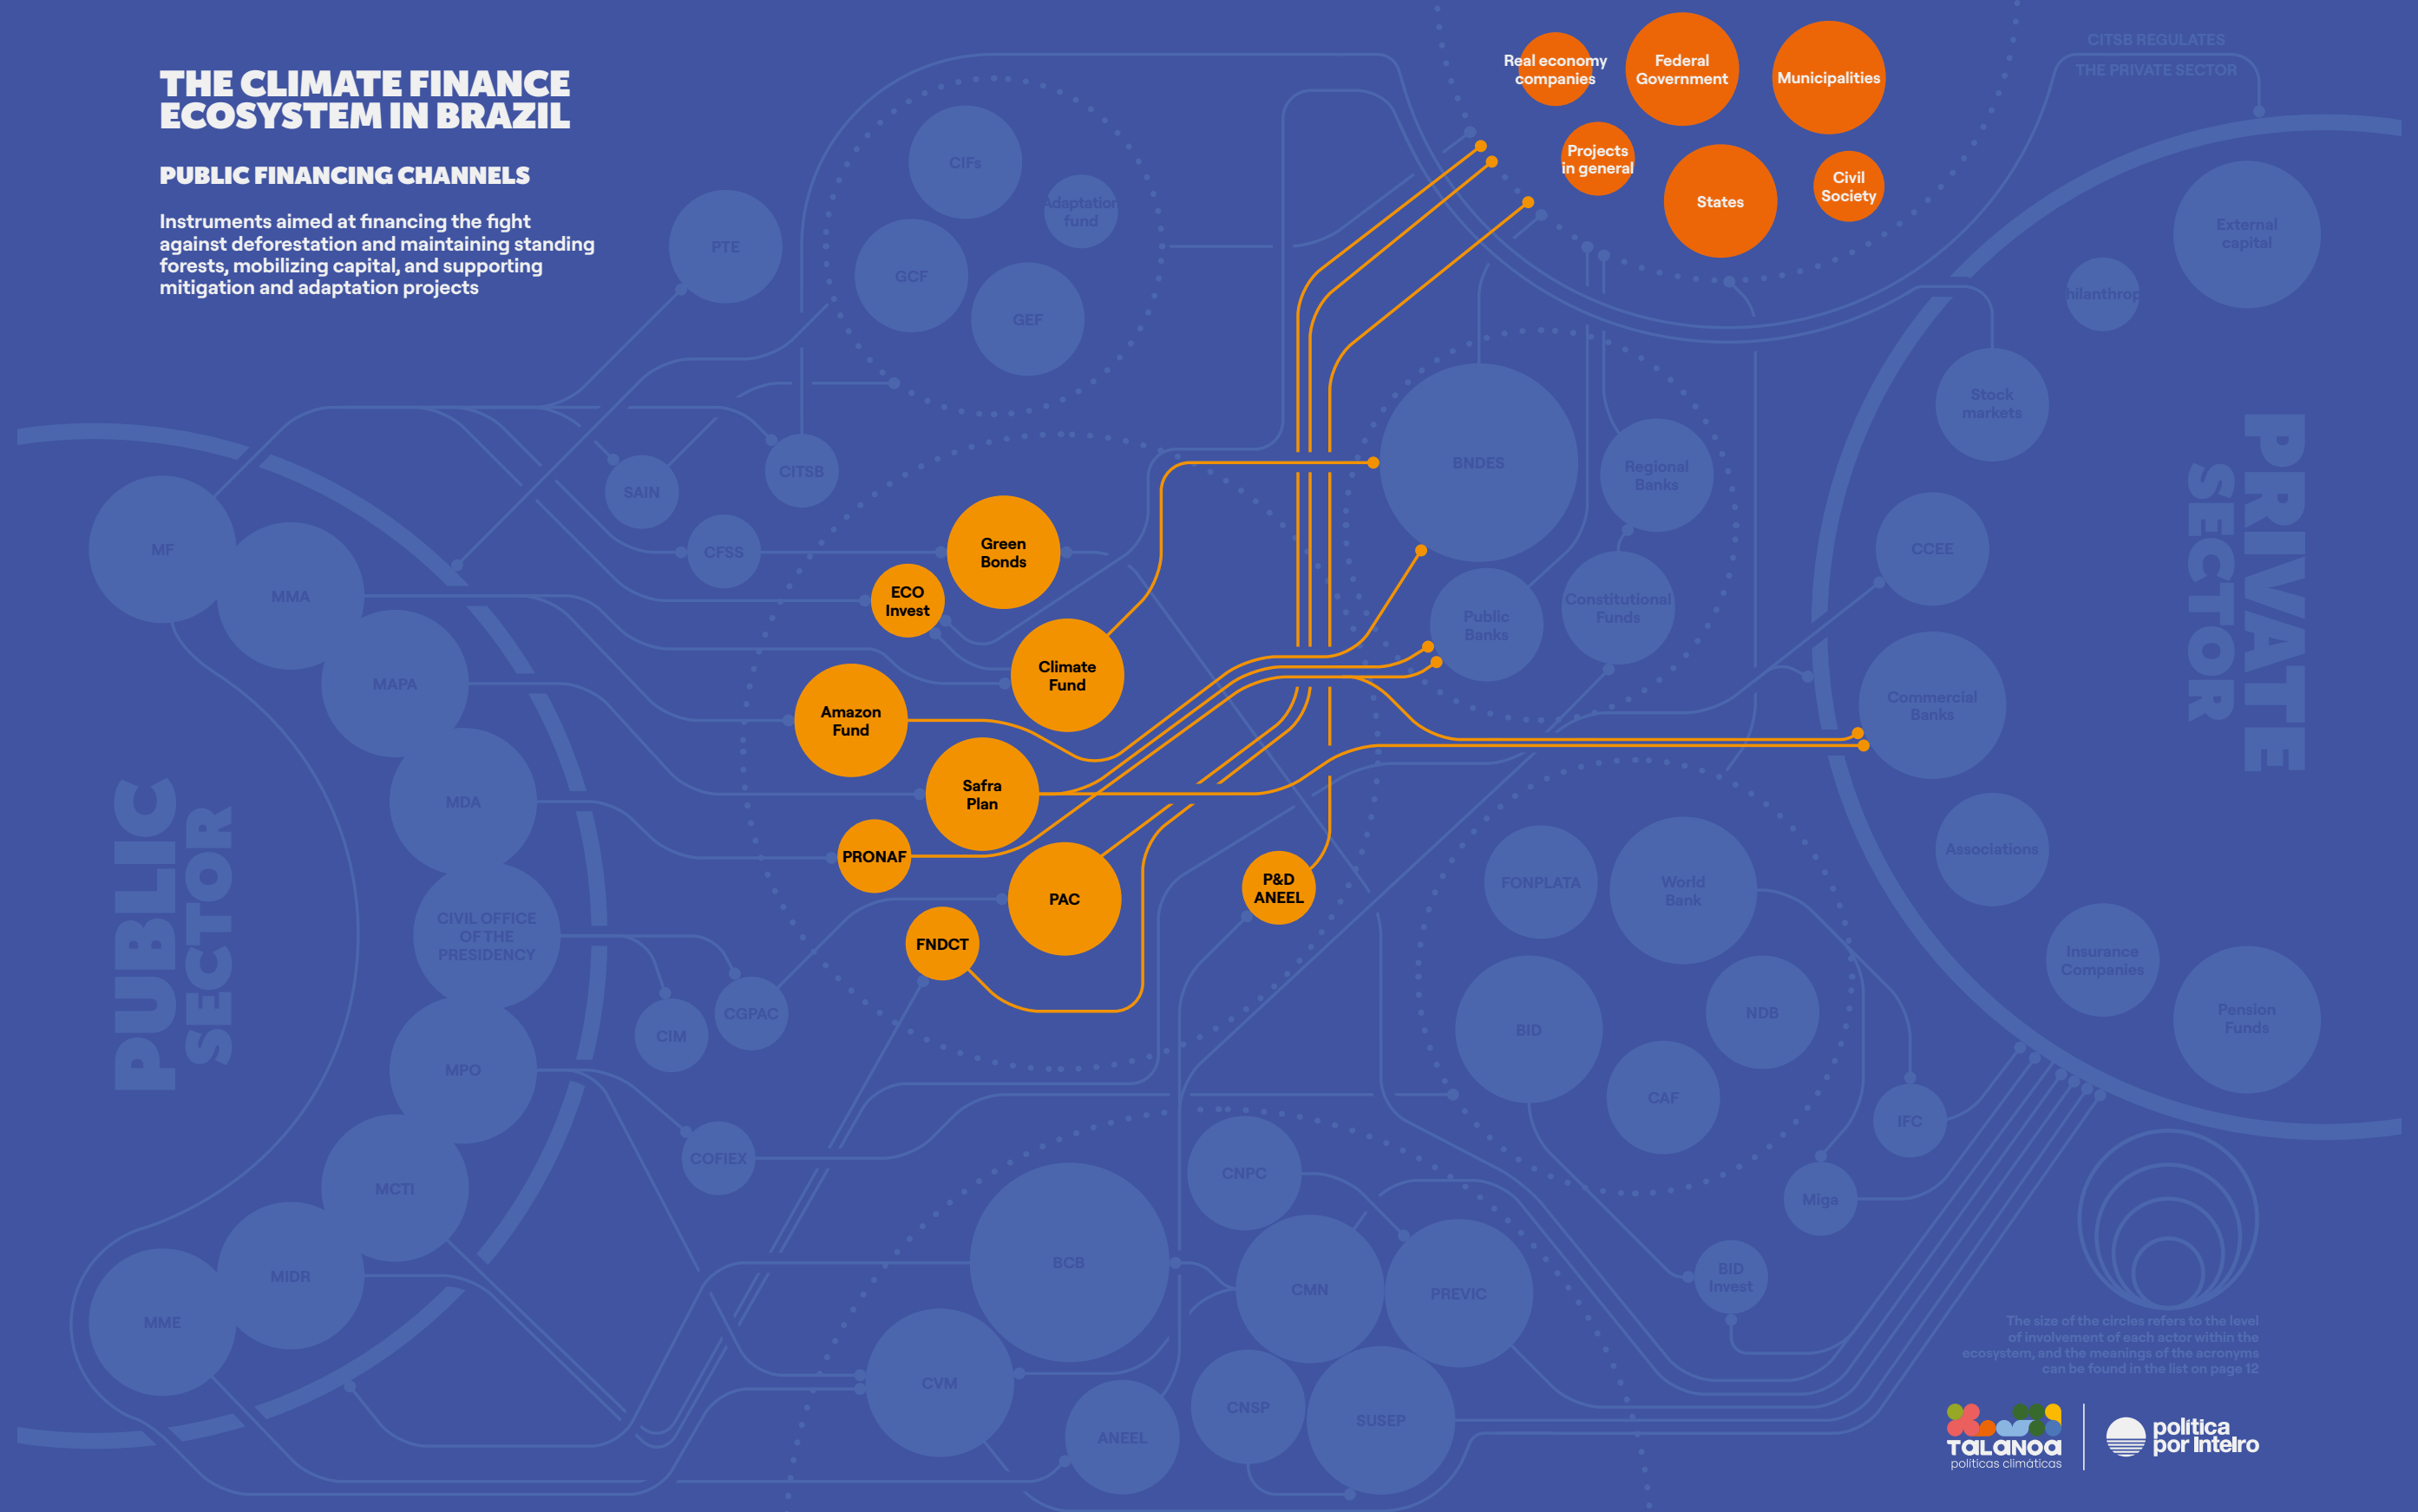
THE CLIMATE FINANCE ECOSYSTEM IN BRAZIL

PUBLIC FINANCING CHANNELS

Instruments aimed at financing the fight against deforestation and maintaining standing forests, mobilizing capital, and supporting mitigation and adaptation projects

Real economy companies
Federal Government
Municipalities
Projects in general
States
Civil Society

CITSB REGULATES THE PRIVATE SECTOR

CIFs
Adaptation fund
PTE
GCF
GEF
External capital
Philanthropy
Stock markets
PRIVATE SECTOR
BNDES
Regional Banks
SAIN
CITSB
Green Bonds
CFSS
ECO Invest
Public Banks
Constitutional Funds
CCEE
MF
MMA
Climate Fund
MAPA
Amazon Fund
Commercial Banks
Safra Plan
MDA
PUBLIC SECTOR
Associations
PRONAF
FONPLATA
World Bank
P&D ANEEL
PAC
CIVIL OFFICE OF THE PRESIDENCY
FNDCT
Insurance Companies
BID
NDB
Pension Funds
CIM
CGPAC
MPO
CAF
IFC
COFIEX
CNPC
Miga
MCTI
BCB
MIDR
CMN
PREVIC
BID Invest
MME
CVM
CNSP
SUSEP
ANEEL

The size of the circles refers to the level of involvement of each actor within the ecosystem, and the meanings of the acronyms can be found in the list on page 12

TALANOA políticas climáticas
política por inteiro